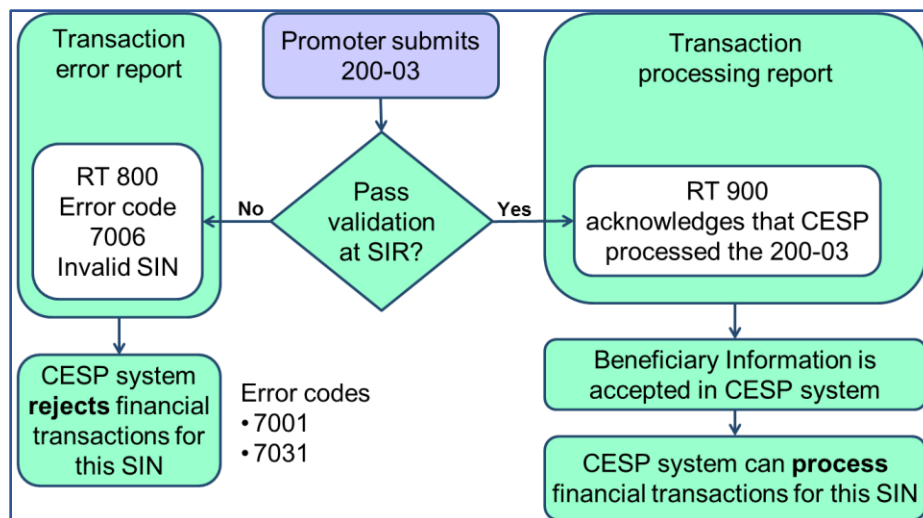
Promoter submits 200-03

Pass validation at SIR?

No

Transaction error report

RT 800 Error code 7006 Invalid SIN

CESP system **rejects** financial transactions for this SIN

Error codes
• 7001
• 7031

Yes

Transaction processing report

RT 900 acknowledges that CESP processed the 200-03

Beneficiary Information is accepted in CESP system

CESP system can **process** financial transactions for this SIN